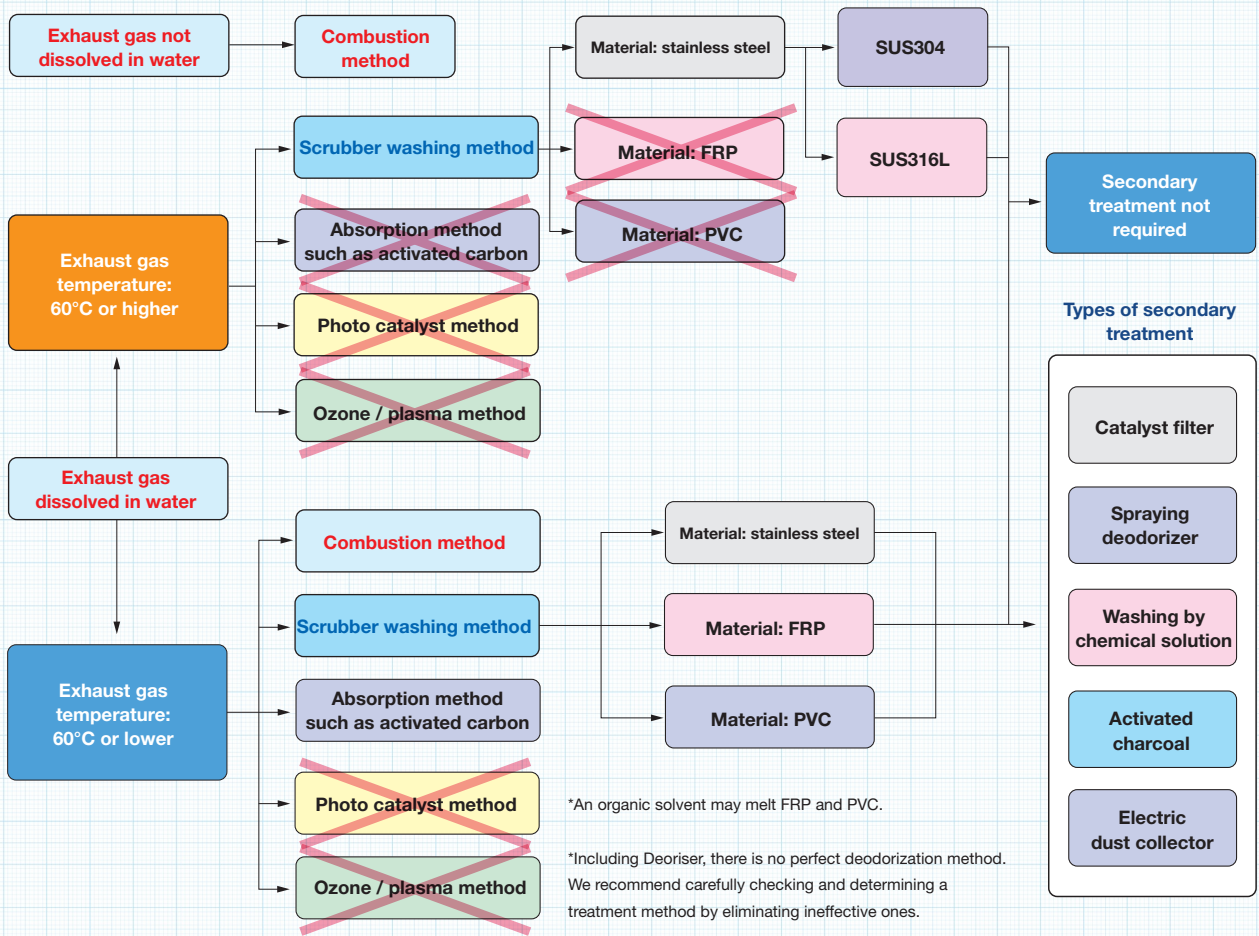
Exhaust gas not dissolved in water

Combustion method

Material: stainless steel

SUS304

Material: FRP

SUS316L

Material: PVC

Scrubber washing method

Absorption method such as activated carbon

Photo catalyst method

Ozone / plasma method

Exhaust gas temperature: 60°C or higher

Secondary treatment not required

Types of secondary treatment

Catalyst filter

Spraying deodorizer

Washing by chemical solution

Activated charcoal

Electric dust collector

Exhaust gas dissolved in water

Combustion method

Scrubber washing method

Absorption method such as activated carbon

Photo catalyst method

Ozone / plasma method

Exhaust gas temperature: 60°C or lower

Material: stainless steel

Material: FRP

Material: PVC

*An organic solvent may melt FRP and PVC.

*Including Deoriser, there is no perfect deodorization method. We recommend carefully checking and determining a treatment method by eliminating ineffective ones.